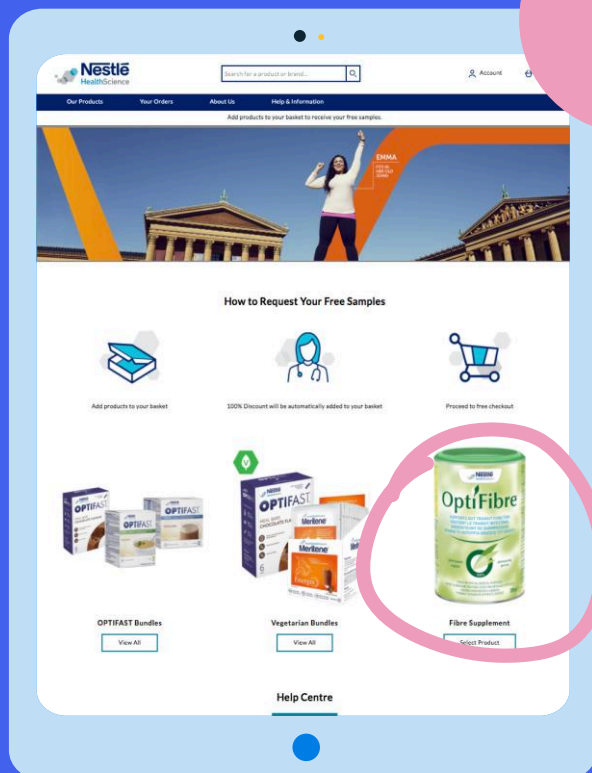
Nestlé HealthScience

Search for a product or brand...

Account

Our Products
Your Orders
About Us
Help & Information

Add products to your basket to receive your free samples.

EMMA

How to Request Your Free Samples

Add products to your basket

100% Discount will be automatically added to your basket

Proceed to free checkout

OPTIFAST

OPTIFAST

Meritene

Meritene

OptiFibre

OPTIFAST Bundles

View All

Vegetarian Bundles

View All

Fibre Supplement

Select Product

Help Centre